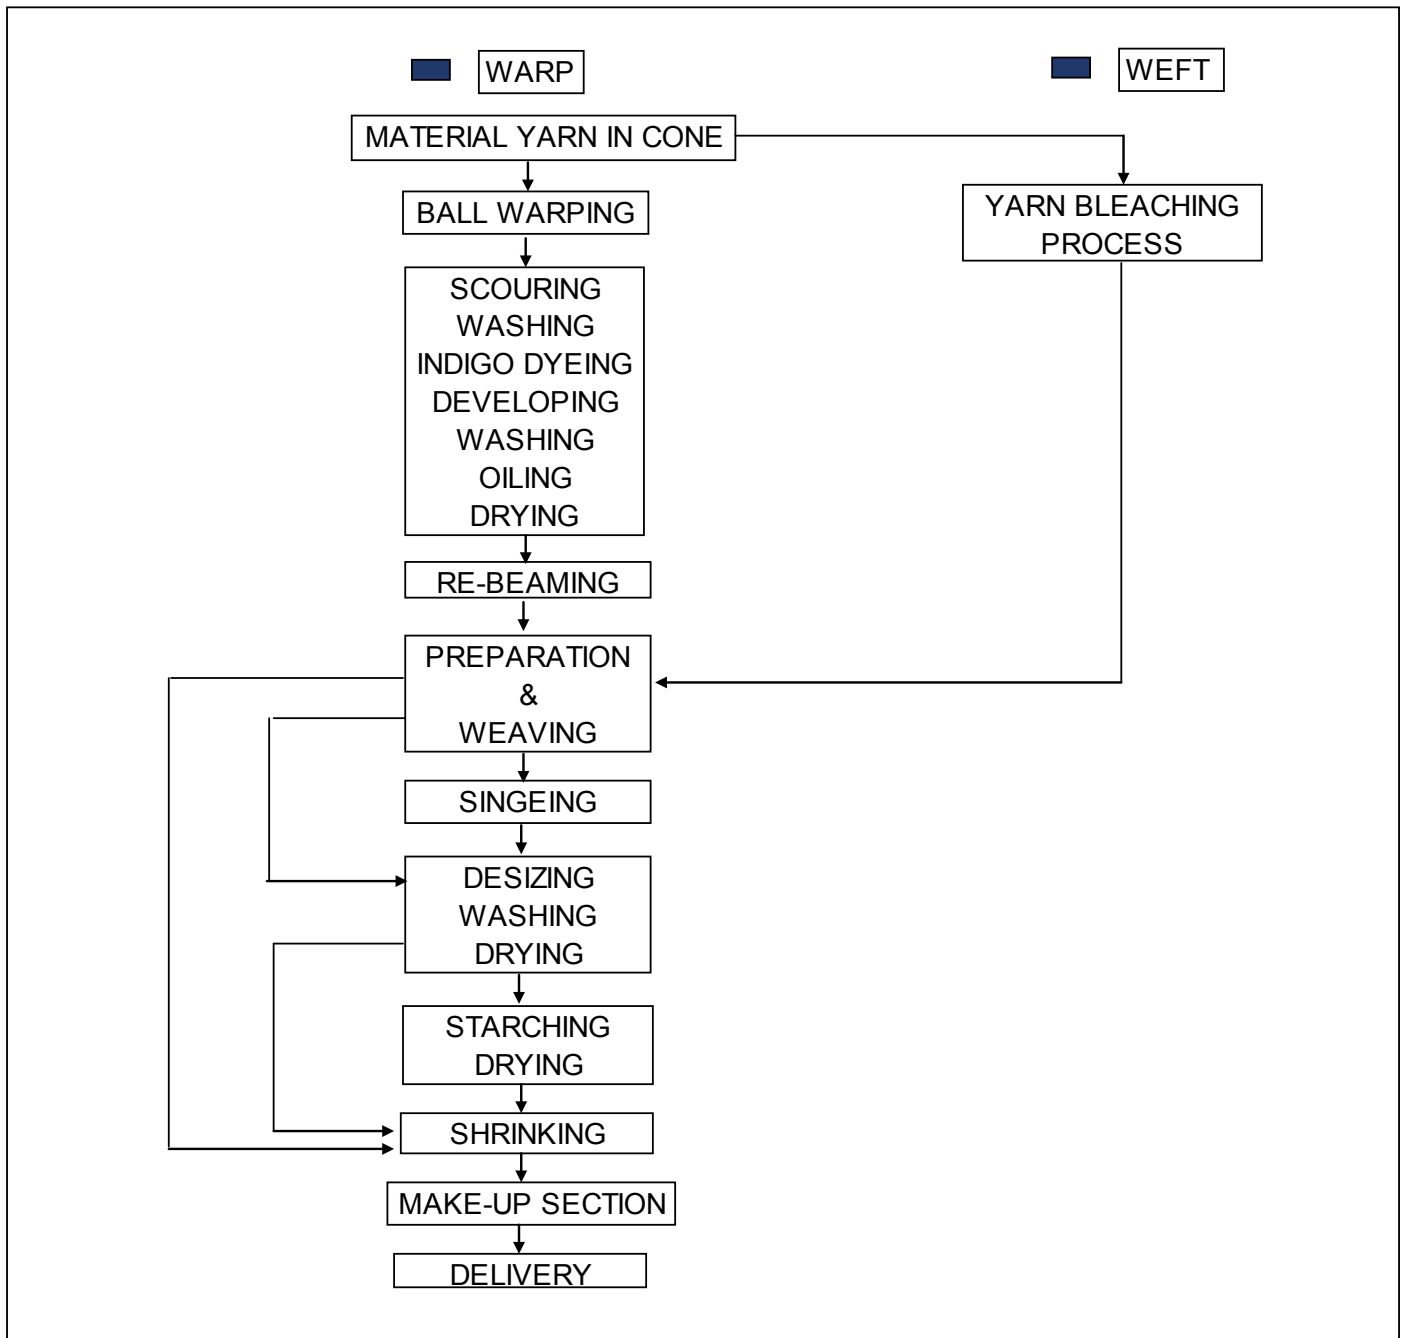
WARP

WEFT

MATERIAL YARN IN CONE

BALL WARPING

YARN BLEACHING PROCESS

SCOURING
WASHING
INDIGO DYEING
DEVELOPING
WASHING
OILING
DRYING

RE-BEAMING

PREPARATION
&
WEAVING

SINGEING

DESIZING
WASHING
DRYING

STARCHING
DRYING

SHRINKING

MAKE-UP SECTION

DELIVERY